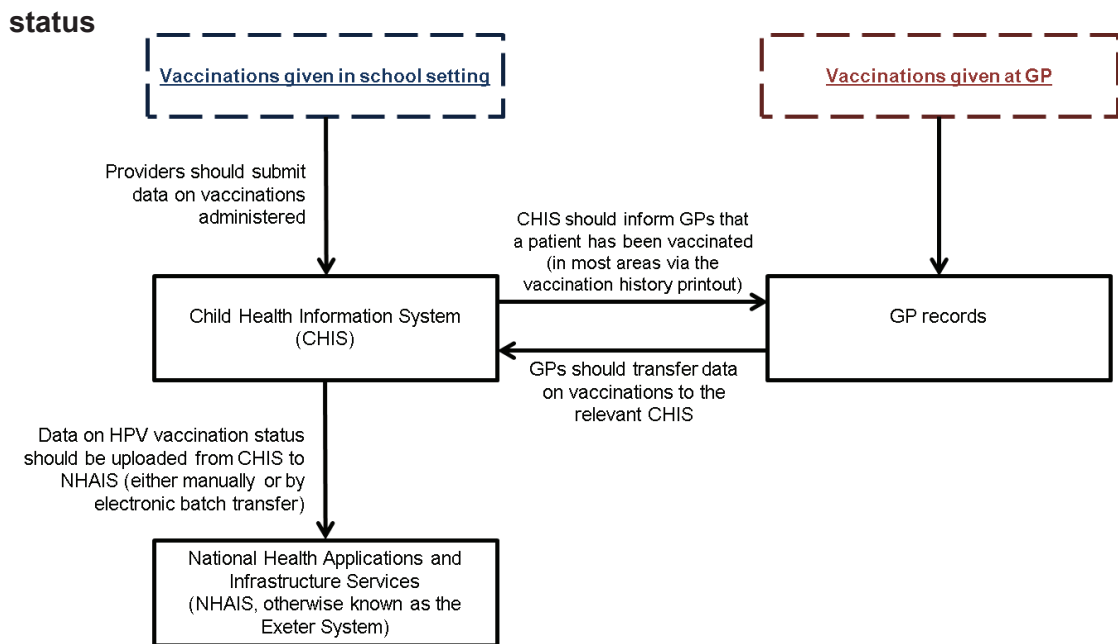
status

Vaccinations given in school setting

Vaccinations given at GP

Providers should submit data on vaccinations administered

CHIS should inform GPs that a patient has been vaccinated (in most areas via the vaccination history printout)

Child Health Information System (CHIS)

GP records

GPs should transfer data on vaccinations to the relevant CHIS

Data on HPV vaccination status should be uploaded from CHIS to NHAIS (either manually or by electronic batch transfer)

National Health Applications and Infrastructure Services (NHAIS, otherwise known as the Exeter System)